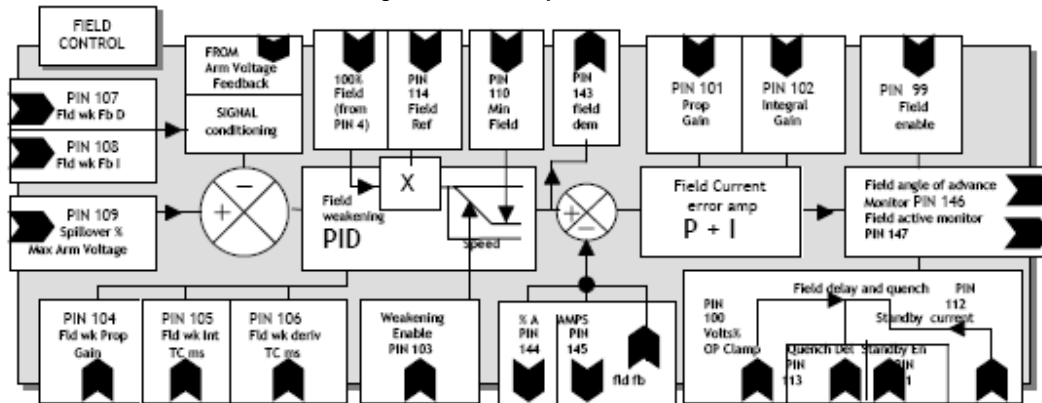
FIELD CONTROL

FROM Arm Voltage Feedback

SIGNAL conditioning

PIN 107 Fld wk Fb D

PIN 108 Fld wk Fb I

PIN 109 Spillover % Max Arm Voltage

100% Field (from PIN 4)

PIN 114 Field Ref

PIN 110 Min Field

PIN 143 field dem

PIN 101 Prop Gain

PIN 102 Integral Gain

PIN 99 Field enable

Field weakening PID

X

speed

Field Current error amp P + I

Field angle of advance Monitor PIN 146 Field active monitor PIN 147

PIN 104 Fld wk Prop Gain

PIN 105 Fld wk Int TC ms

PIN 106 Fld wk deriv TC ms

Weakening Enable PIN 103

% A PIN 144

AMPS PIN 145

fld fb

Field delay and quench

PIN 112 Standby current

PIN 100 Volts% OP Clamp

Quench Del PIN 113

Standby En PIN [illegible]1